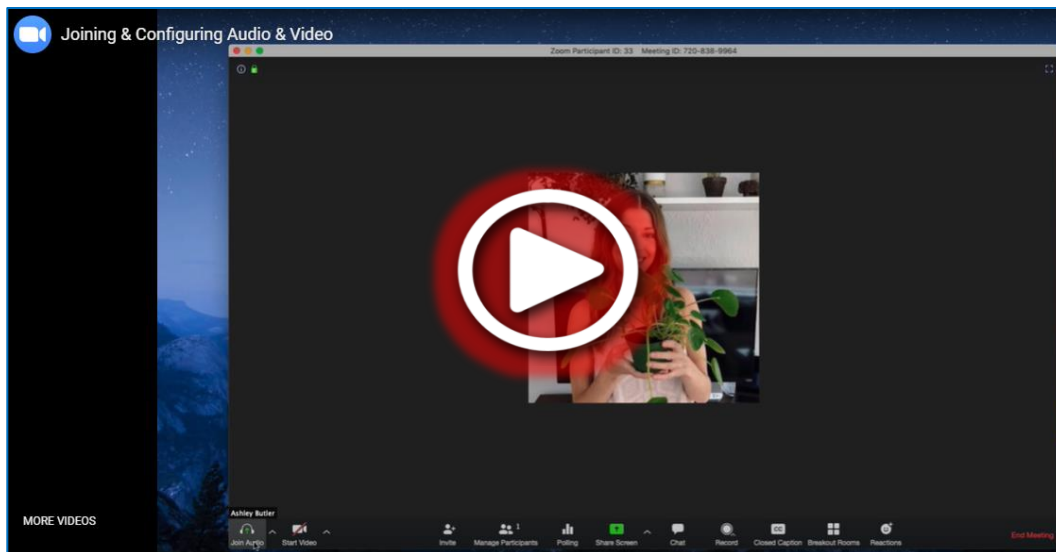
Joining & Configuring Audio & Video

Zoom Participant ID: 33 Meeting ID: 720-838-9964

Ashley Butler

MORE VIDEOS

Join Audio

Start Video

Invite

Manage Participants 1

Polling

Share Screen

Chat

Record

Closed Caption

Breakout Rooms

Reactions

End Meeting